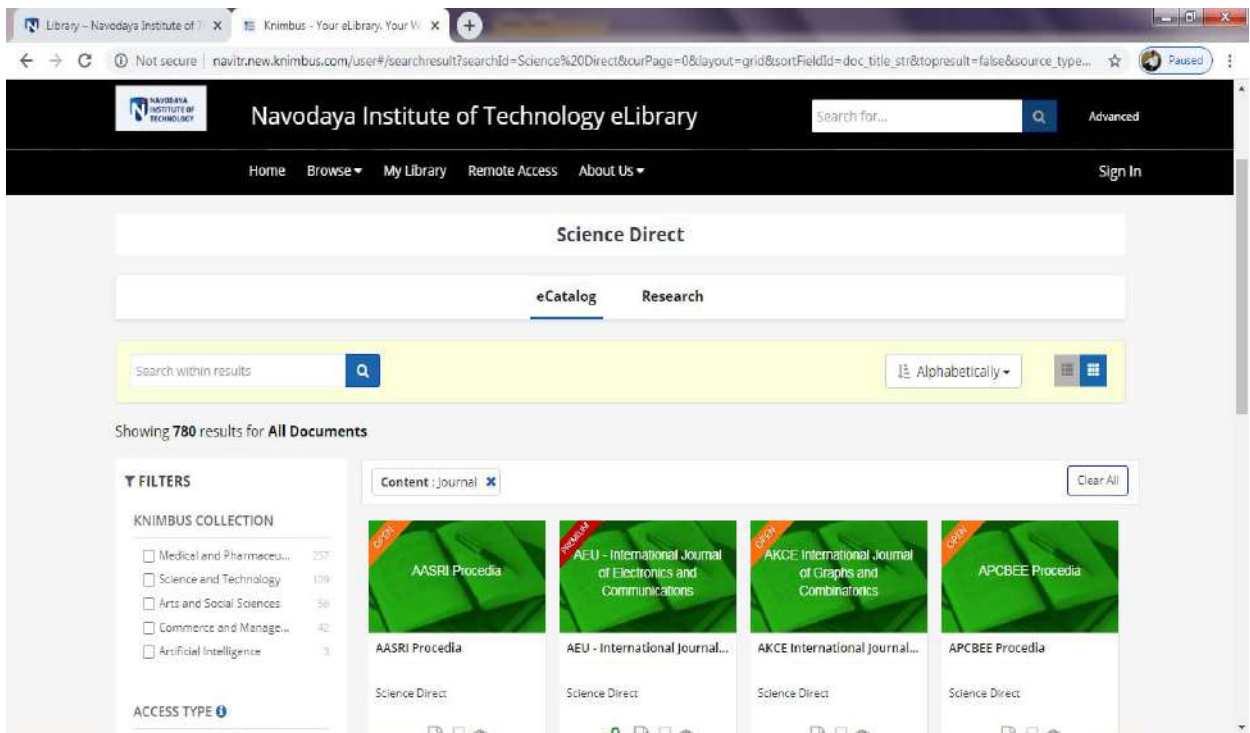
Library - Navodaya Institute of T ×
Knimbus - Your eLibrary. Your W ×
Not secure | navitr.new.knimbus.com/user#/searchresult?searchId=Science%20Direct&curPage=0&layout=grid&sortFieldId=doc_title_str&topresult=false&source_type...
Paused

NAVODAYA INSTITUTE OF TECHNOLOGY
Navodaya Institute of Technology eLibrary
Search for...
Advanced

Home Browse My Library Remote Access About Us
Sign In

Science Direct

eCatalog Research

Search within results
Alphabetically

Showing 780 results for All Documents

FILTERS
KNIMBUS COLLECTION
Medical and Pharmaceu... 257
Science and Technology 139
Arts and Social Sciences 56
Commerce and Manage... 42
Artificial Intelligence 3

ACCESS TYPE

Content : Journal
Clear All

OPEN
AASRI Procedia
AASRI Procedia
Science Direct

PREMIUM
AEU - International Journal of Electronics and Communications
AEU - International Journal...
Science Direct

OPEN
AKCE International Journal of Graphs and Combinatorics
AKCE International Journal...
Science Direct

OPEN
APCBEE Procedia
APCBEE Procedia
Science Direct

0